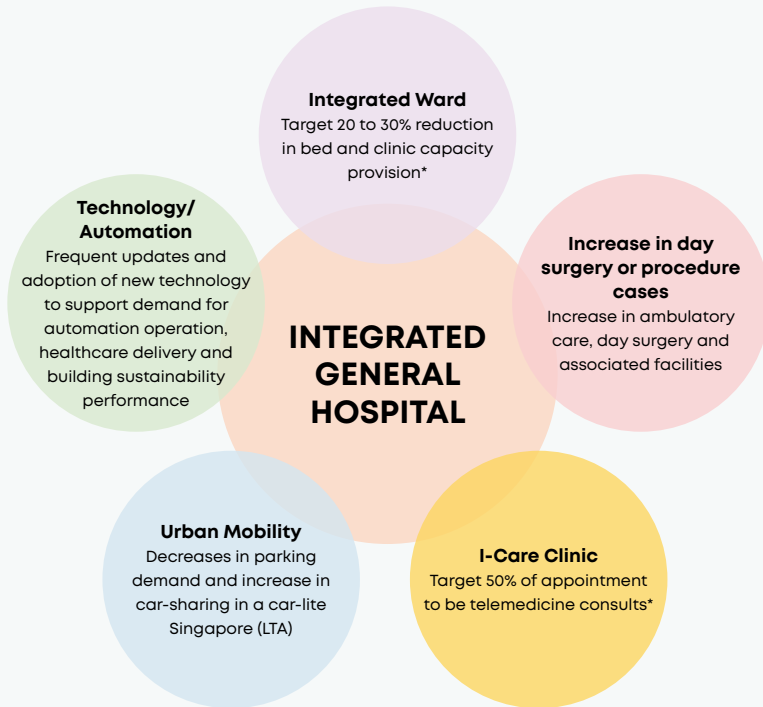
Integrated Ward
Target 20 to 30% reduction in bed and clinic capacity provision*

Technology/ Automation
Frequent updates and adoption of new technology to support demand for automation operation, healthcare delivery and building sustainability performance

Increase in day surgery or procedure cases
Increase in ambulatory care, day surgery and associated facilities

INTEGRATED GENERAL HOSPITAL

Urban Mobility
Decreases in parking demand and increase in car-sharing in a car-lite Singapore (LTA)

I-Care Clinic
Target 50% of appointment to be telemedicine consults*